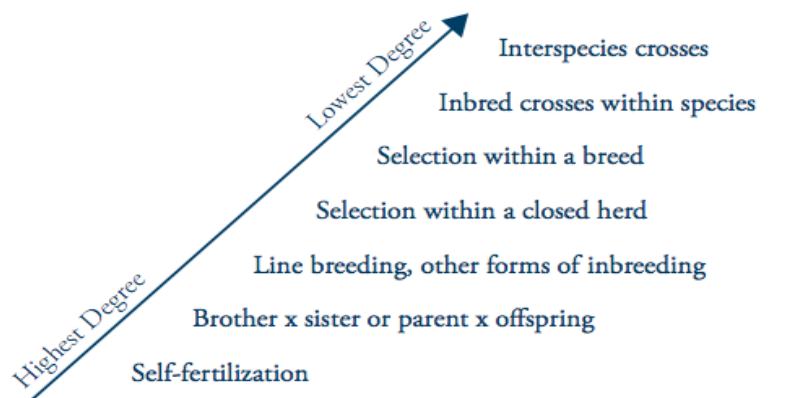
Lowest Degree

Highest Degree

Interspecies crosses

Inbred crosses within species

Selection within a breed

Selection within a closed herd

Line breeding, other forms of inbreeding

Brother x sister or parent x offspring

Self-fertilization